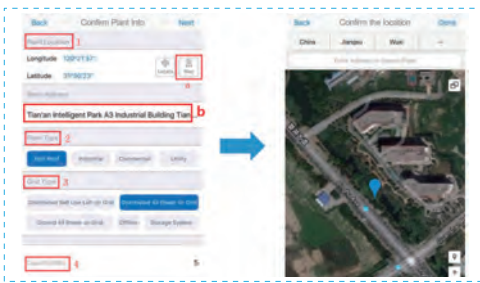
Back Confirm Plant Info Next

Plant Location 1

Longitude 120°21'57"

Latitude 31°30'23"

Update Map

a

Street Address

Tian'an Intelligent Park A3 Industrial Building Tian b

Plant Type 2

Roof Roof Industrial Commercial Utility

Grid Type 3

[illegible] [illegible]

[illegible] Offline Storage System

Capacity(kWp) 4 5

Back Confirm the location Done

China Jiangsu Wuxi

Enter Address to Search Place